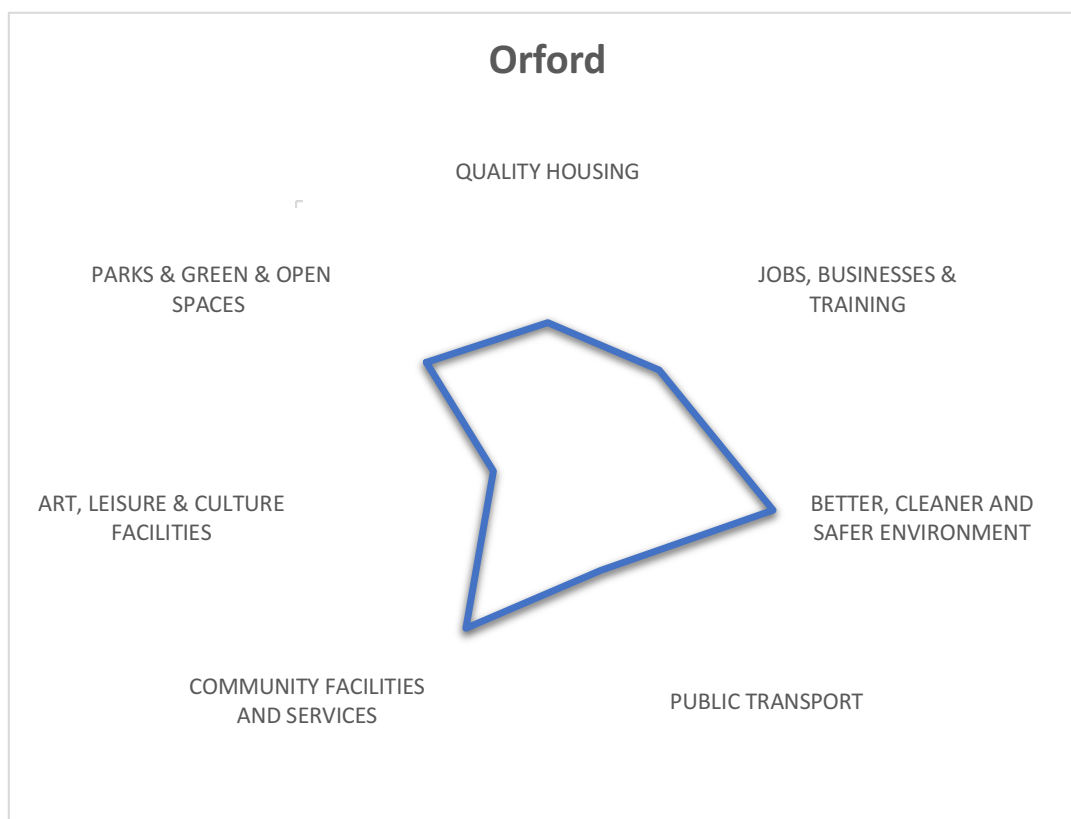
Orford

QUALITY HOUSING

JOBS, BUSINESSES & TRAINING

BETTER, CLEANER AND SAFER ENVIRONMENT

PUBLIC TRANSPORT

COMMUNITY FACILITIES AND SERVICES

ART, LEISURE & CULTURE FACILITIES

PARKS & GREEN & OPEN SPACES